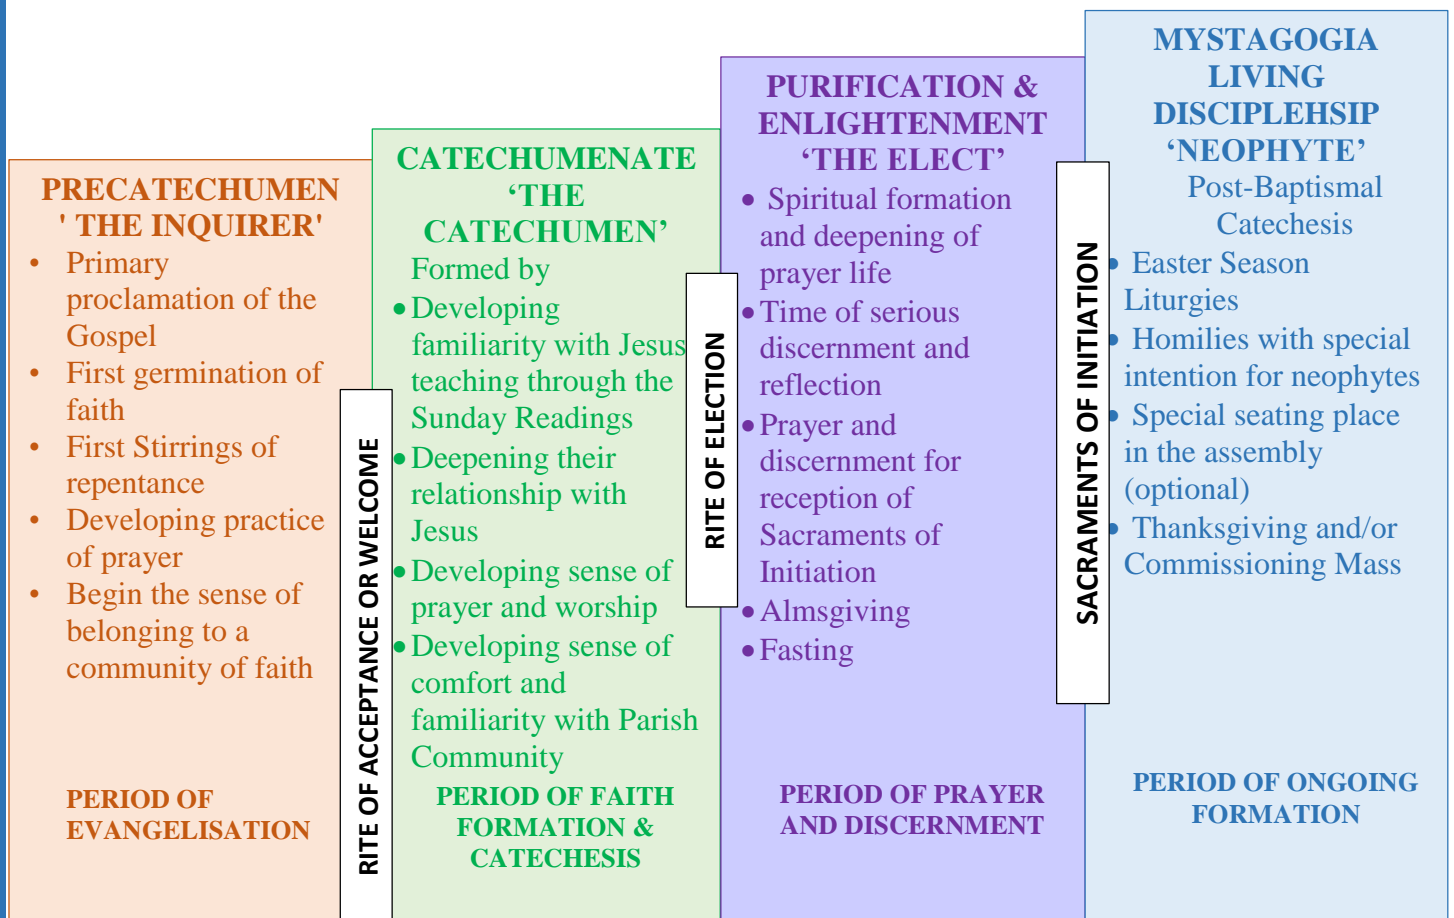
PRECATECHUMEN
' THE INQUIRER'

- Primary proclamation of the Gospel
- First germination of faith
- First Stirrings of repentance
- Developing practice of prayer
- Begin the sense of belonging to a community of faith

PERIOD OF EVANGELISATION

RITE OF ACCEPTANCE OR WELCOME

CATECHUMENATE
'THE CATECHUMEN'

Formed by

- Developing familiarity with Jesus teaching through the Sunday Readings
- Deepening their relationship with Jesus
- Developing sense of prayer and worship
- Developing sense of comfort and familiarity with Parish Community

PERIOD OF FAITH FORMATION & CATECHESIS

RITE OF ELECTION

PURIFICATION & ENLIGHTENMENT
'THE ELECT'

- Spiritual formation and deepening of prayer life
- Time of serious discernment and reflection
- Prayer and discernment for reception of Sacraments of Initiation
- Almsgiving
- Fasting

PERIOD OF PRAYER AND DISCERNMENT

SACRAMENTS OF INITIATION

MYSTAGOGIA
LIVING DISCIPLEHSIP
'NEOPHYTE'

Post-Baptismal Catechesis

- Easter Season Liturgies
- Homilies with special intention for neophytes
- Special seating place in the assembly (optional)
- Thanksgiving and/or Commissioning Mass

PERIOD OF ONGOING FORMATION